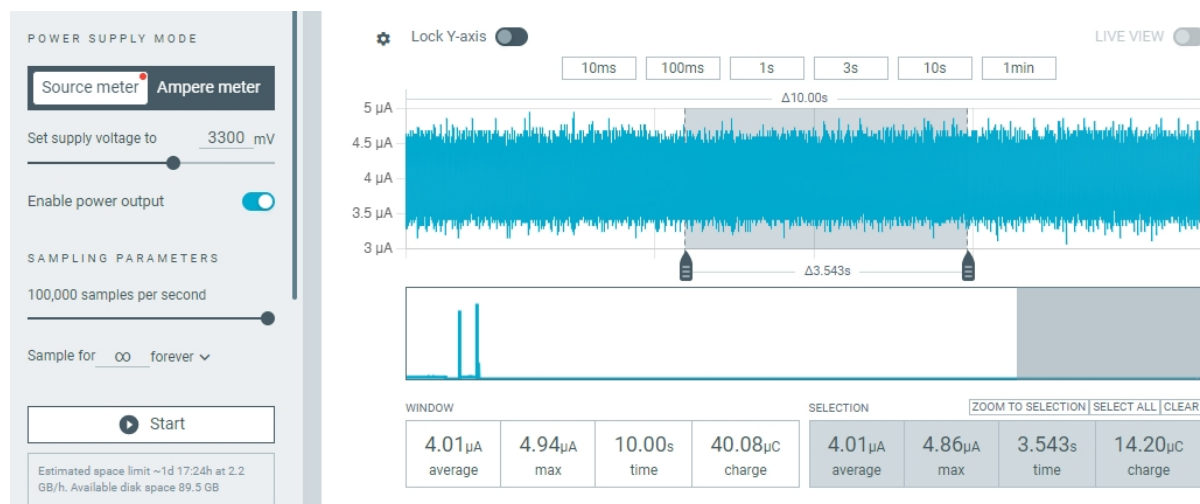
POWER SUPPLY MODE

Source meter Ampere meter

Set supply voltage to 3300 mV

Enable power output

SAMPLING PARAMETERS

100,000 samples per second

Sample for ∞ forever

Start

Estimated space limit ~1d 17:24h at 2.2 GB/h. Available disk space 89.5 GB

Lock Y-axis

LIVE VIEW

10ms 100ms 1s 3s 10s 1min

Δ10.00s

5 µA
4.5 µA
4 µA
3.5 µA
3 µA

Δ3.543s

WINDOW

| 4.01µA | 4.94µA | 10.00s | 40.08µC |
|---|---|---|---|
| average | max | time | charge |

SELECTION

ZOOM TO SELECTION SELECT ALL CLEAR

| 4.01µA | 4.86µA | 3.543s | 14.20µC |
|---|---|---|---|
| average | max | time | charge |